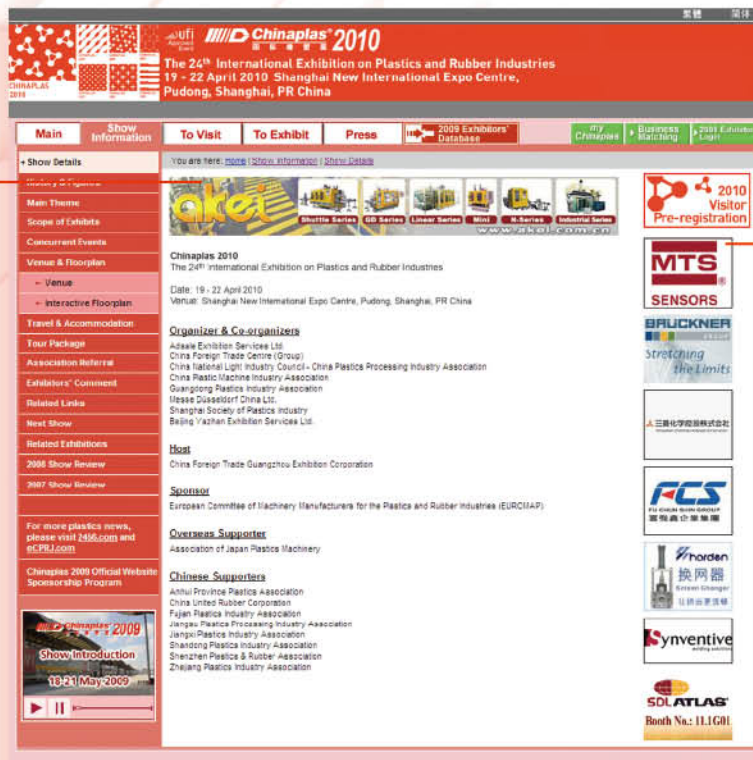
繁體 简体

CHINAPLAS 2010

ufi Approved Event

Chinaplas 2010 国际橡塑展

The 24th International Exhibition on Plastics and Rubber Industries
19 - 22 April 2010 Shanghai New International Expo Centre, Pudong, Shanghai, PR China

Main | Show Information | To Visit | To Exhibit | Press | 2009 Exhibitors' Database | my Chinaplas | Business Matching | 2009 Exhibitor Login

+ Show Details
History & Figures
Main Theme
Scope of Exhibits
Concurrent Events
Venue & Floorplan
- Venue
- Interactive Floorplan
Travel & Accommodation
Tour Package
Association Referral
Exhibitors' Comment
Related Links
Next Show
Related Exhibitions
2008 Show Review
2007 Show Review

For more plastics news, please visit 2456.com and eCPRJ.com

Chinaplas 2009 Official Website Sponsorship Program

Chinaplas 2009
Show Introduction
18-21 May 2009

You are here: Home | Show Information | Show Details

akei Shuttle Series GB Series Linear Series Mini N-Series Industrial Series www.akei.com.cn

Chinaplas 2010
The 24th International Exhibition on Plastics and Rubber Industries

Date: 19 - 22 April 2010
Venue: Shanghai New International Expo Centre, Pudong, Shanghai, PR China

Organizer & Co-organizers
Adsale Exhibition Services Ltd.
China Foreign Trade Centre (Group)
China National Light Industry Council - China Plastics Processing Industry Association
China Plastic Machine Industry Association
Guangdong Plastics Industry Association
Messe Düsseldorf China Ltd.
Shanghai Society of Plastics Industry
Beijing Yazhan Exhibition Services Ltd.

Host
China Foreign Trade Guangzhou Exhibition Corporation

Sponsor
European Committee of Machinery Manufacturers for the Plastics and Rubber Industries (EUROMAP)

Overseas Supporter
Association of Japan Plastics Machinery

Chinese Supporters
Anhui Province Plastics Association
China United Rubber Corporation
Fujian Plastics Industry Association
Jiangsu Plastics Processing Industry Association
Jiangxi Plastics Industry Association
Shandong Plastics Industry Association
Shenzhen Plastics & Rubber Association
Zhejiang Plastics Industry Association

2010 Visitor Pre-registration

MTS SENSORS

BRUCKNER Stretching the Limits

三菱化学控股株式会社

FCS FU CHUN SHIN GROUP 富強鑫企業集團

harden 换网器 Screen Changer

Synventive

SDL ATLAS
Booth No.: 11.1G01